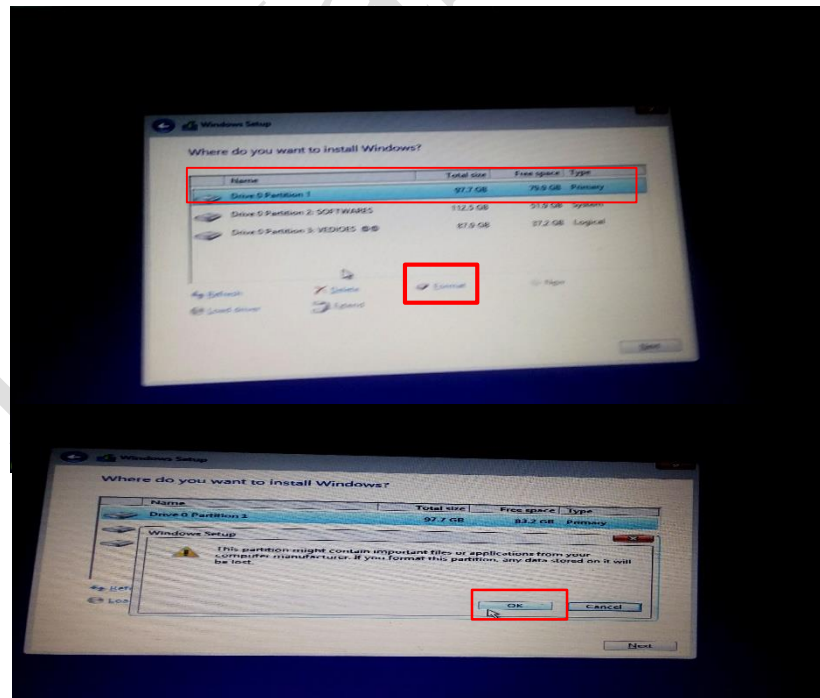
Windows Setup

Where do you want to install Windows?

| Name | Total size | Free space | Type |
|---|---|---|---|
| Drive 0 Partition 1 | 97.7 GB | 79.9 GB | Primary |
| Drive 0 Partition 2: SOFTWARES | 112.5 GB | 51.9 GB | System |
| Drive 0 Partition 3: VEDIOES | 87.9 GB | 37.2 GB | Logical |

Refresh
Delete
Format
New
Load driver
Extend

Next

Windows Setup

Where do you want to install Windows?

| Name | Total size | Free space | Type |
|---|---|---|---|
| Drive 0 Partition 1 | 97.7 GB | 83.2 GB | Primary |

Windows Setup

This partition might contain important files or applications from your computer manufacturer. If you format this partition, any data stored on it will be lost.

OK
Cancel

Ref
Loa

Next